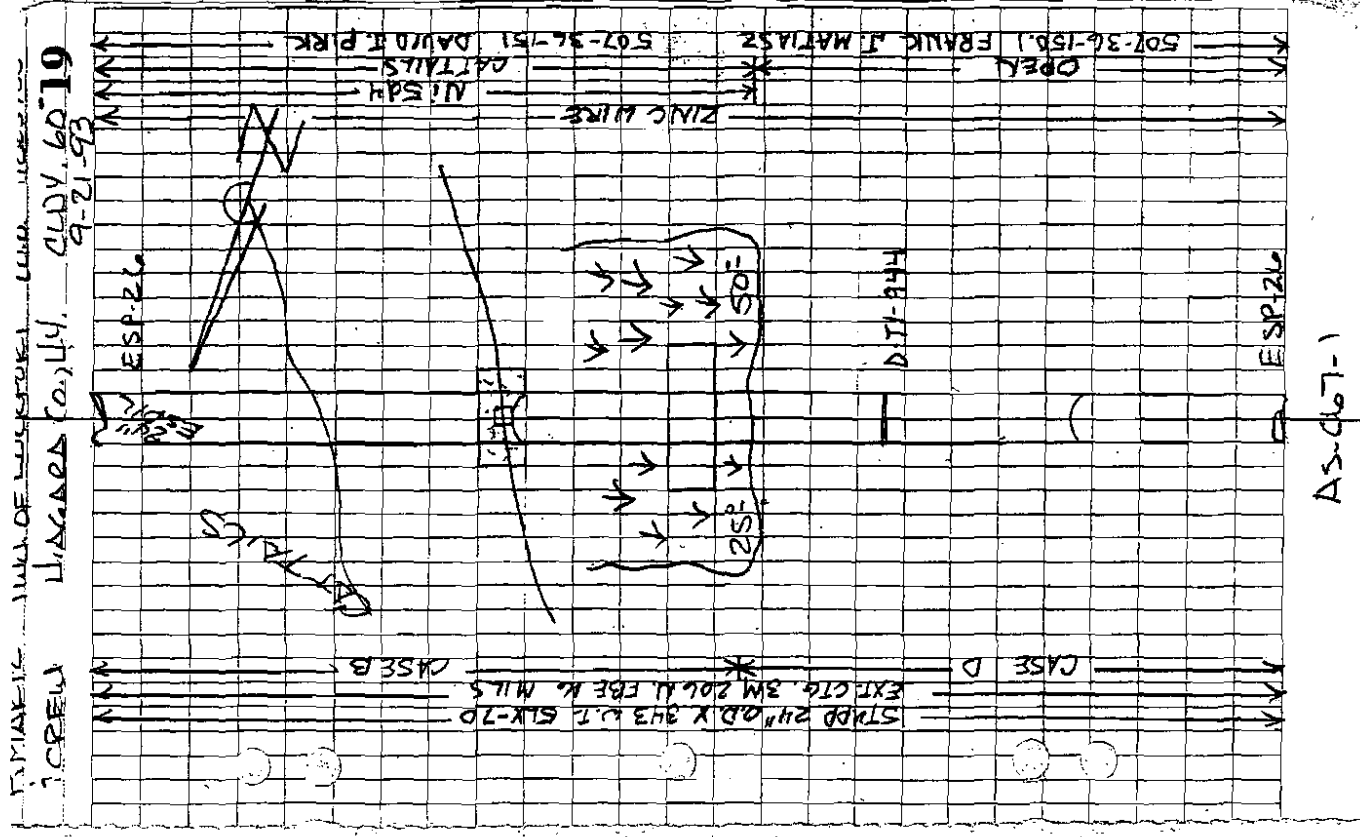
19
CLDY. 60°
9-21-93
COLLY.
ESP-26
507-36-151 DAVID E. PIRK
507-36-150.1 FRANK J. MATIASZ
CATTAILS
OPEN
NiSBH
ZINC WIRE
50°
25°
D.I.-344
ESP-26
As-607-1
CASE B
CASE D
EXT. CTG. 3M 206 M. FBE K MILS
STRD 24" O.D. X 3/43 W.T. 5LX-70
CREW
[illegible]